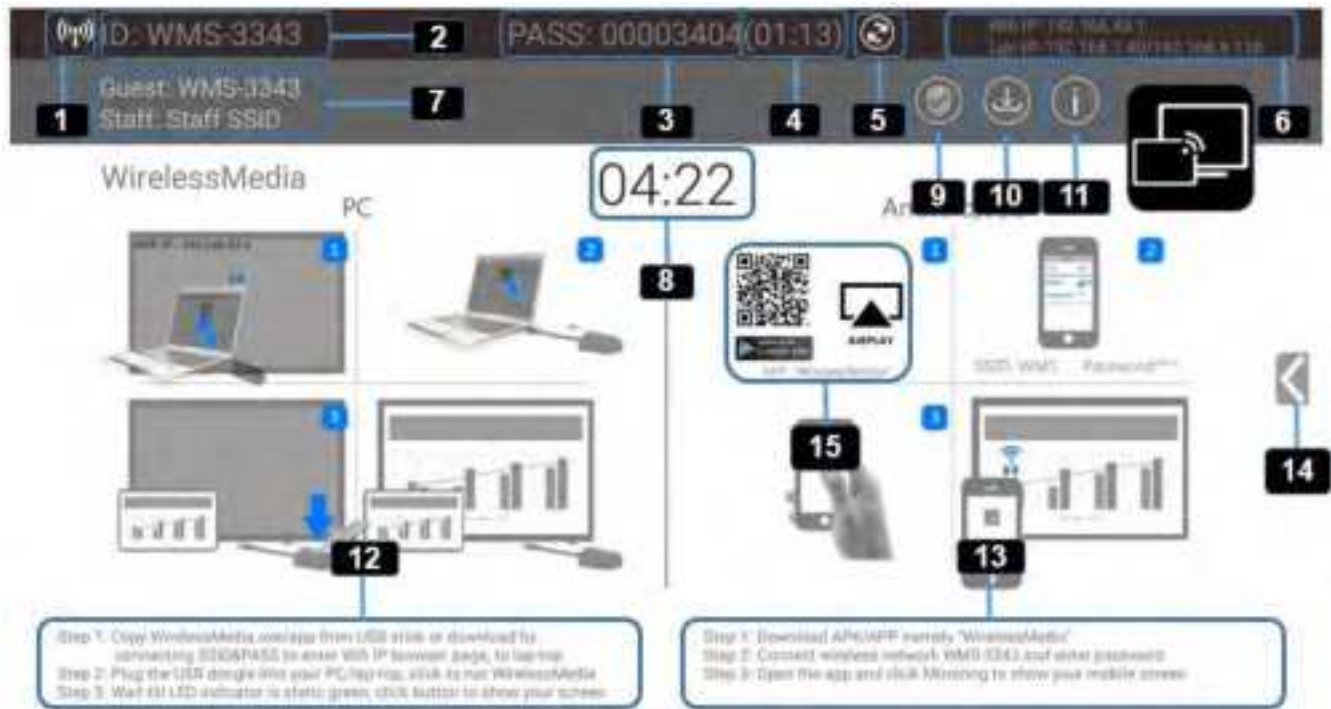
ID: WMS-3343

PASS: 00003404 (01:13)

Wifi IP: 192.168.43.1
Lan IP: 192.168.1.40/192.168.5.116

Guest: WMS-3343
Staff: Staff SSID

1 2 3 4 5 6 7

WirelessMedia

04:22

9 10 11

PC

Android/iOS

8

AIRPLAY

APP "WirelessMedia"

SSID: WMS Password****

15

14

12

13

Step 1: Copy WirelessMedia.exe/app from USB stick or download for connecting SSID&PASS to enter Wifi IP browser page, to laptop
Step 2: Plug the USB dongle into your PC/laptop, click to run WirelessMedia
Step 3: Wait till LED indicator is static green, click button to show your screen

Step 1: Download APK/APP namely "WirelessMedia"
Step 2: Connect wireless network WMS-3343 and enter password
Step 3: Open the app and click Mirroring to show your mobile screen